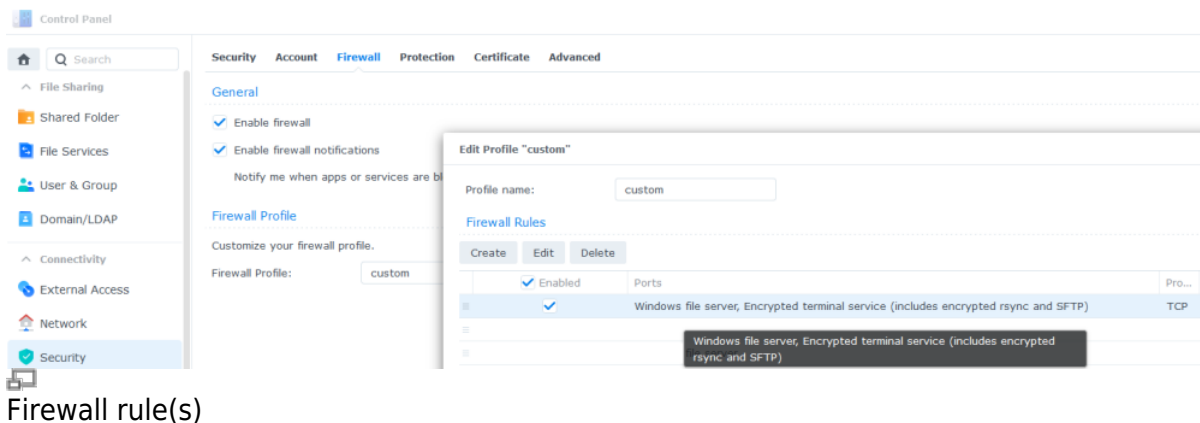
Control Panel

Search

File Sharing

Shared Folder

File Services

User & Group

Domain/LDAP

Connectivity

External Access

Network

Security

Security Account Firewall Protection Certificate Advanced

General

Enable firewall

Enable firewall notifications

Notify me when apps or services are bl

Firewall Profile

Customize your firewall profile.

Firewall Profile: custom

Edit Profile "custom"

Profile name: custom

Firewall Rules

Create Edit Delete

| | Enabled | Ports | Pro... |
|---|---|---|---|
| | ✓ | Windows file server, Encrypted terminal service (includes encrypted rsync and SFTP) | TCP |
| | | | |
| | | | |

Windows file server, Encrypted terminal service (includes encrypted rsync and SFTP)

Firewall rule(s)